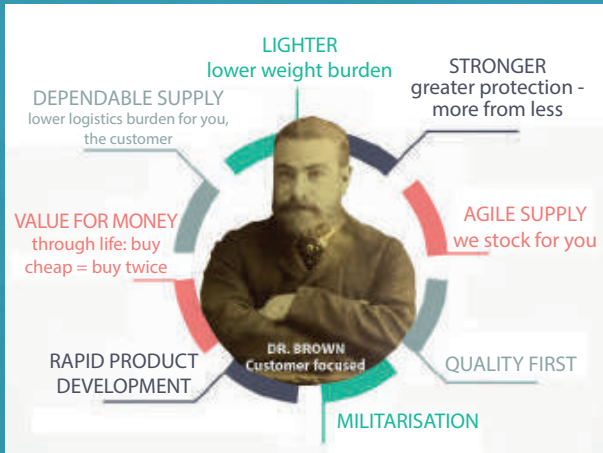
LIGHTER
lower weight burden

STRONGER
greater protection - more from less

DEPENDABLE SUPPLY
lower logistics burden for you, the customer

VALUE FOR MONEY
through life: buy cheap = buy twice

AGILE SUPPLY
we stock for you

DR. BROWN
Customer focused

RAPID PRODUCT DEVELOPMENT

QUALITY FIRST

MILITARISATION